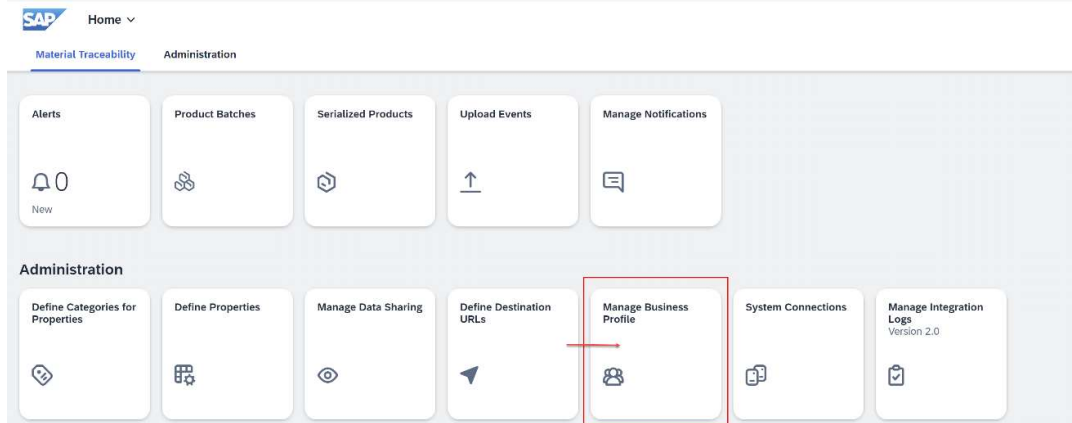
SAP Home ∨

Material Traceability Administration

Alerts
0
New

Product Batches

Serialized Products

Upload Events

Manage Notifications

Administration

Define Categories for Properties

Define Properties

Manage Data Sharing

Define Destination URLs

Manage Business Profile

System Connections

Manage Integration Logs
Version 2.0